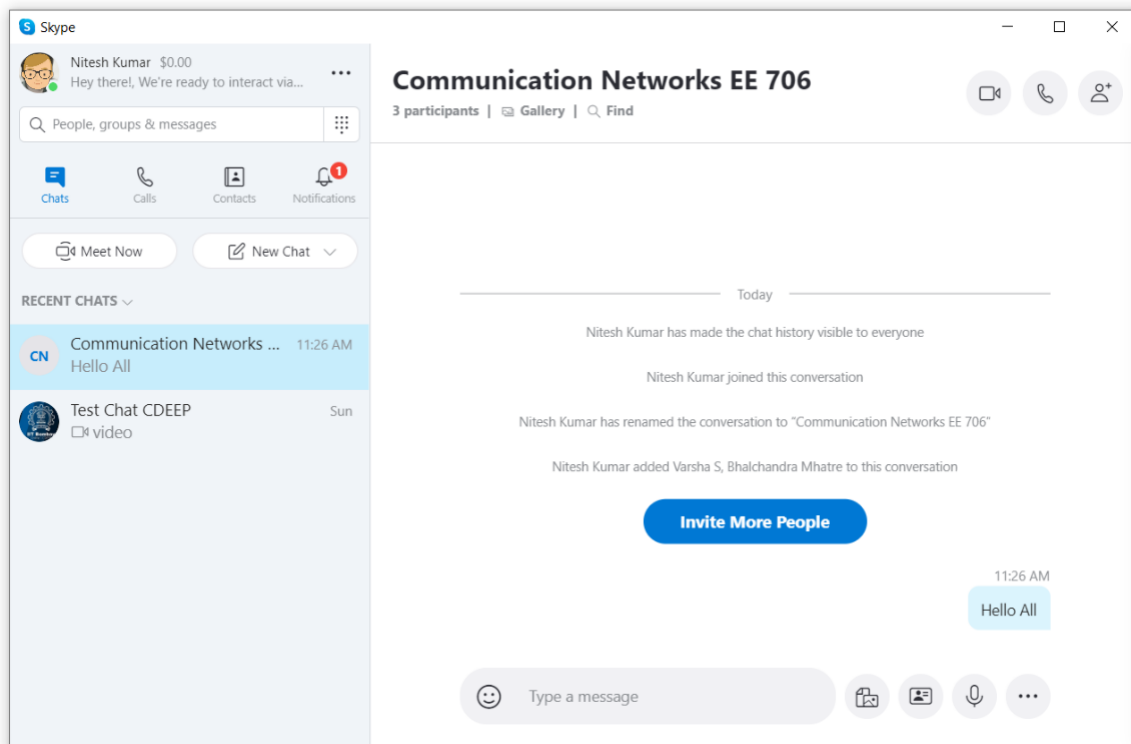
Skype

Nitesh Kumar $0.00
Hey there!, We're ready to interact via...

People, groups & messages

Chats Calls Contacts 1 Notifications

Meet Now New Chat

RECENT CHATS

CN Communication Networks ... 11:26 AM
Hello All

Test Chat CDEEP Sun
video

Communication Networks EE 706
3 participants | Gallery | Find

Today

Nitesh Kumar has made the chat history visible to everyone

Nitesh Kumar joined this conversation

Nitesh Kumar has renamed the conversation to "Communication Networks EE 706"

Nitesh Kumar added Varsha S, Bhalchandra Mhatre to this conversation

Invite More People

11:26 AM
Hello All

Type a message